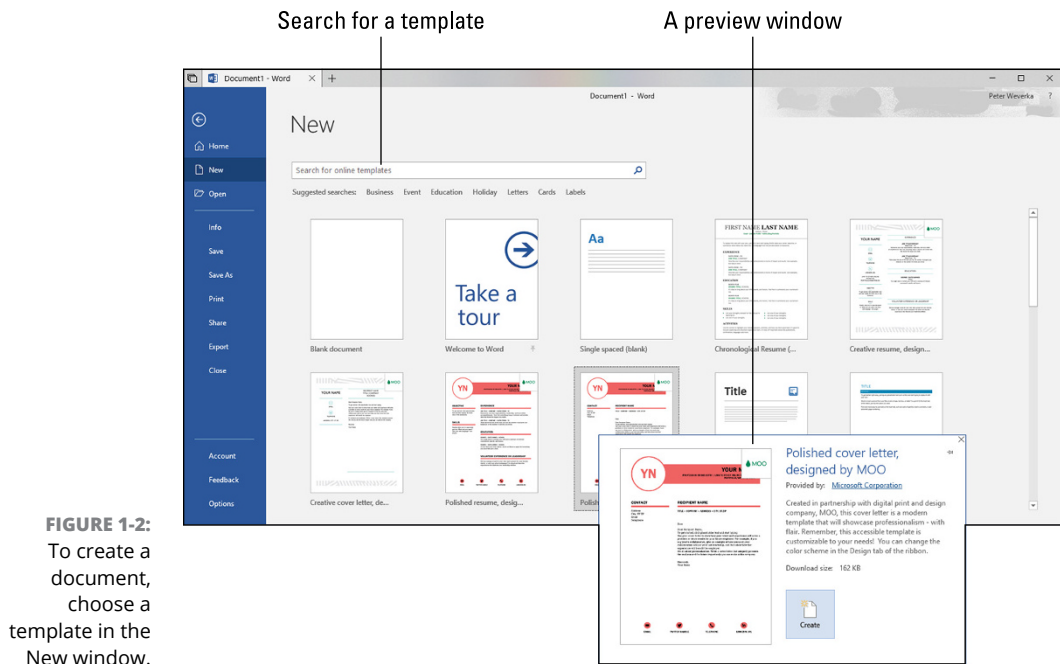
Search for a template

A preview window

Document1 - Word

Document1 - Word

Peter Weverka ?

Home

New

Open

Info

Save

Save As

Print

Share

Export

Close

Account

Feedback

Options

New

Search for online templates

Suggested searches: Business Event Education Holiday Letters Cards Labels

Aa

FIRST NAME LAST NAME

Take a tour

Blank document

Welcome to Word

Single spaced (blank)

Chronological Resume (...

Creative resume, design...

YN

YN

Title

Creative cover letter, de...

Polished resume, desig...

Polish

YN

MOO

Polished cover letter, designed by MOO

Provided by: Microsoft Corporation

Created in partnership with digital print and design company, MOO, this cover letter is a modern template that will showcase professionalism - with flair. Remember, this accessible template is customizable to your needs! You can change the color scheme in the Design tab of the ribbon.

Download size: 162 KB

Create

FIGURE 1-2: To create a document, choose a template in the New window.